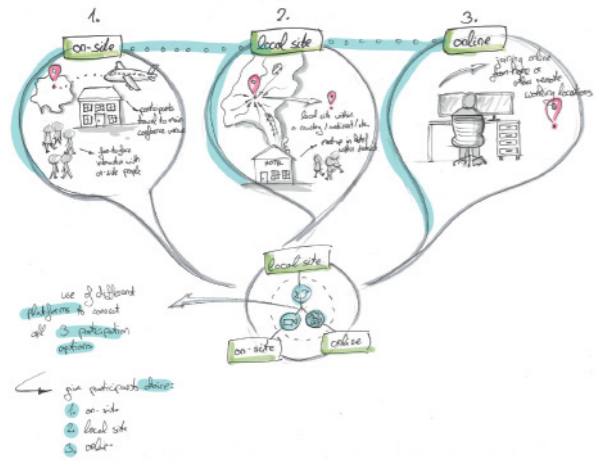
1.

on-site

participants travel to main conference venue

face-to-face interaction with on-site people

2.

local site

HOTEL

local site within a country / continent / etc.

meetings in hybrid within limited

3.

online

joining online from home or other remote working locations

local site

on-site

online

use of different platforms to connect all 3 participation options

give participants choice:

1. on-site

2. local site

3. online